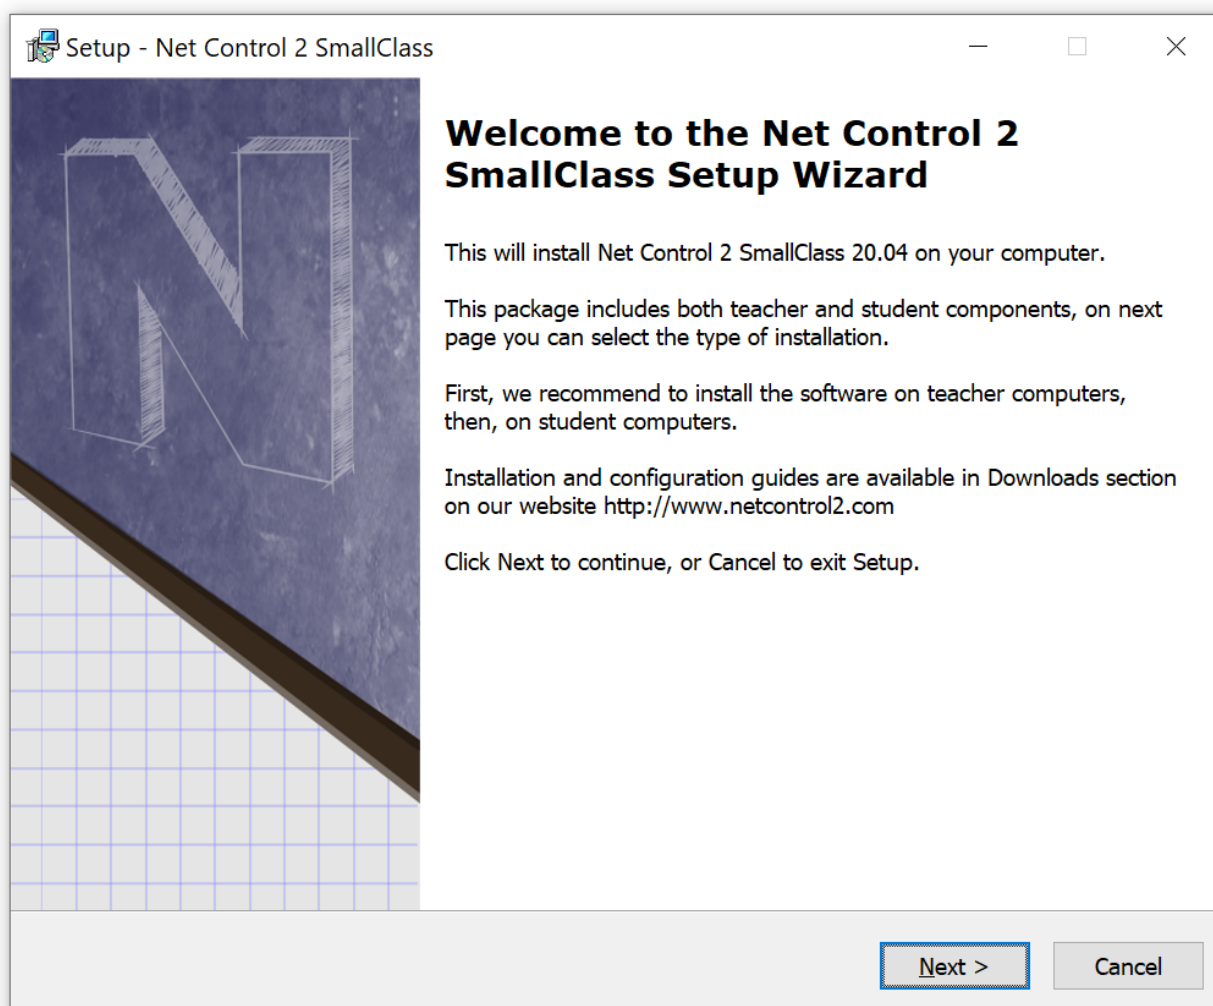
Setup - Net Control 2 SmallClass

Welcome to the Net Control 2 SmallClass Setup Wizard

This will install Net Control 2 SmallClass 20.04 on your computer.

This package includes both teacher and student components, on next page you can select the type of installation.

First, we recommend to install the software on teacher computers, then, on student computers.

Installation and configuration guides are available in Downloads section on our website http://www.netcontrol2.com

Click Next to continue, or Cancel to exit Setup.

Next >

Cancel